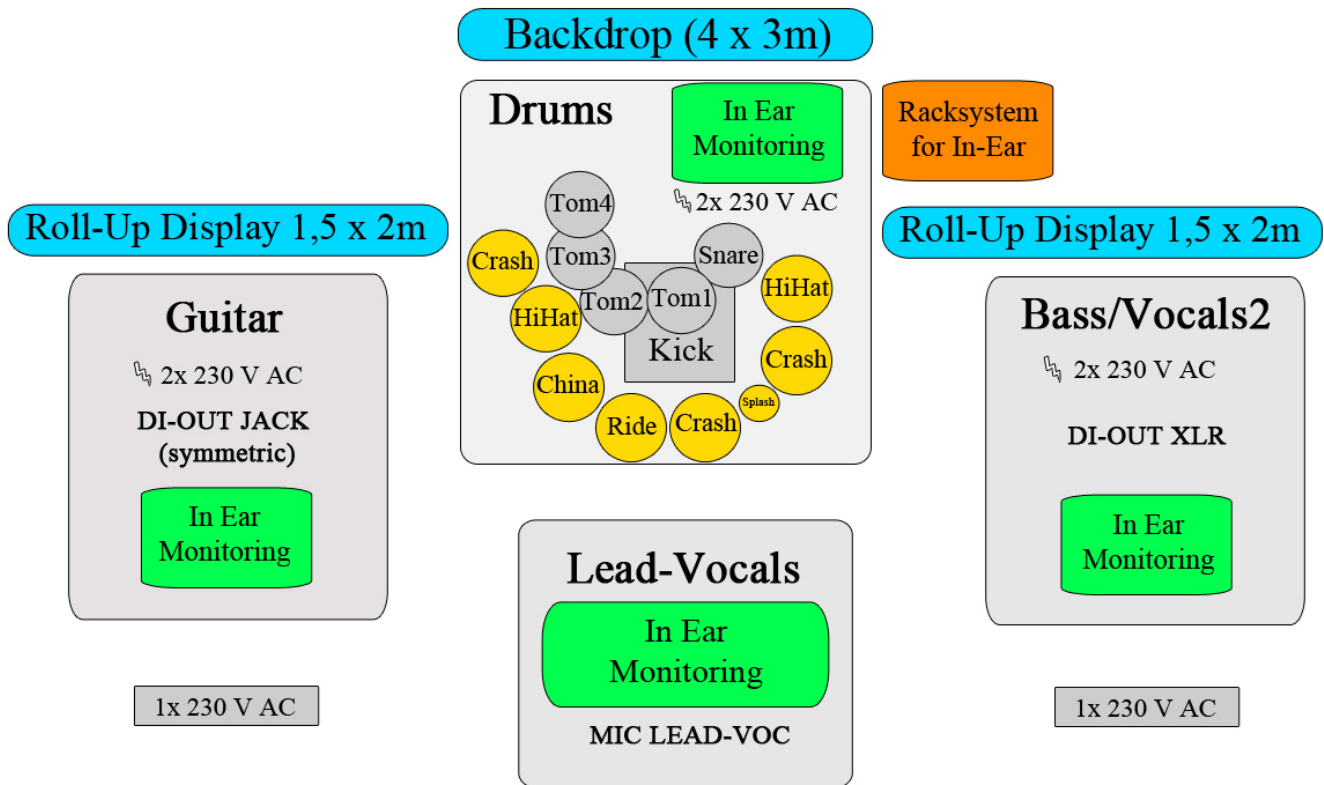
Backdrop (4 x 3m)

Drums

In Ear Monitoring

2x 230 V AC

Racksystem for In-Ear

Roll-Up Display 1,5 x 2m

Roll-Up Display 1,5 x 2m

Tom4

Crash

Tom3

Snare

HiHat

Tom2

Tom1

HiHat

Kick

Crash

China

Splash

Ride

Crash

Guitar

2x 230 V AC

DI-OUT JACK (symmetric)

In Ear Monitoring

Bass/Vocals2

2x 230 V AC

DI-OUT XLR

In Ear Monitoring

Lead-Vocals

In Ear Monitoring

MIC LEAD-VOC

1x 230 V AC

1x 230 V AC